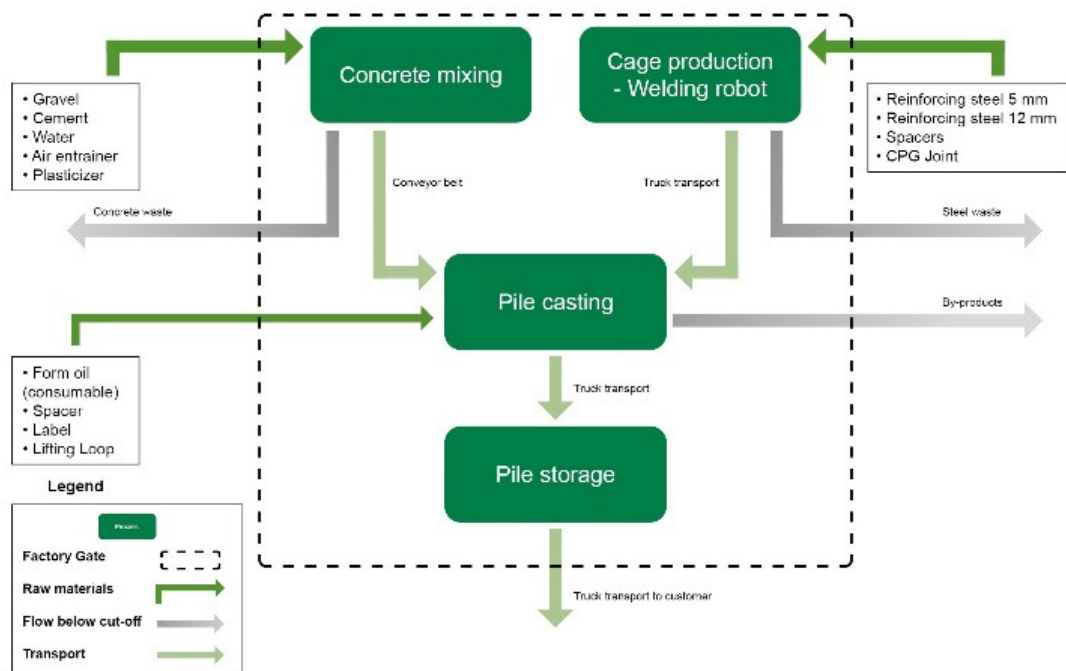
• Gravel
• Cement
• Water
• Air entrainer
• Plasticizer

Concrete mixing

Cage production - Welding robot

• Reinforcing steel 5 mm
• Reinforcing steel 12 mm
• Spacers
• CPG Joint

Conveyor belt

Truck transport

Concrete waste

Steel waste

Pile casting

By-products

• Form oil (consumable)
• Spacer
• Label
• Lifting Loop

Truck transport

Pile storage

Truck transport to customer

Legend

Process

Factory Gate

Raw materials

Flow below cut-off

Transport